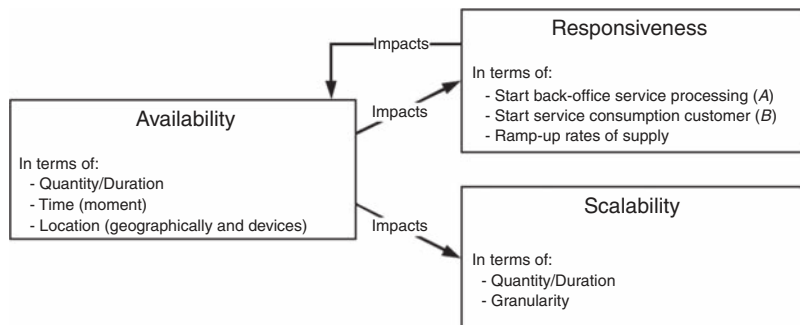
Impacts

Responsiveness

In terms of:
- Start back-office service processing (*A*)
- Start service consumption customer (*B*)
- Ramp-up rates of supply

Impacts

Availability

In terms of:
- Quantity/Duration
- Time (moment)
- Location (geographically and devices)

Impacts

Scalability

In terms of:
- Quantity/Duration
- Granularity